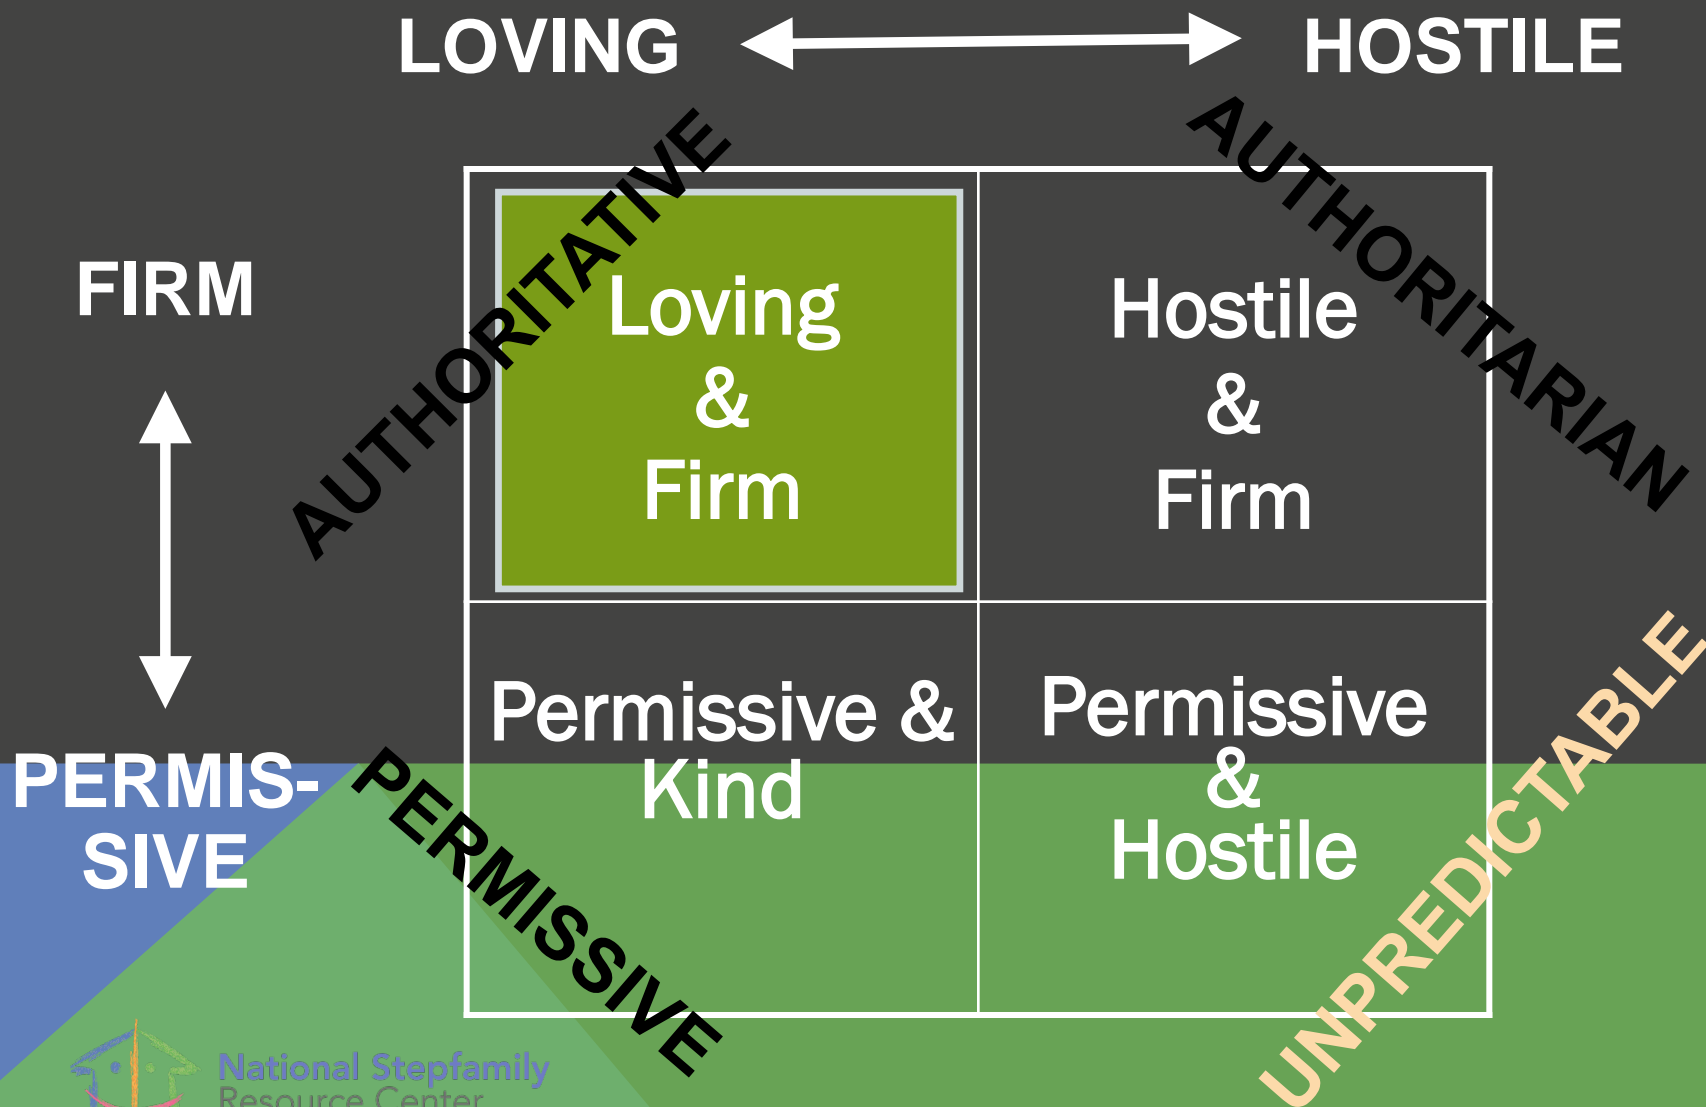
LOVING HOSTILE

FIRM

PERMIS-SIVE

AUTHORITATIVE

AUTHORITARIAN

| Loving & Firm | Hostile & Firm |
|---|---|
| Permissive & Kind | Permissive & Hostile |

PERMISSIVE

UNPREDICTABLE

National Stepfamily Resource Center